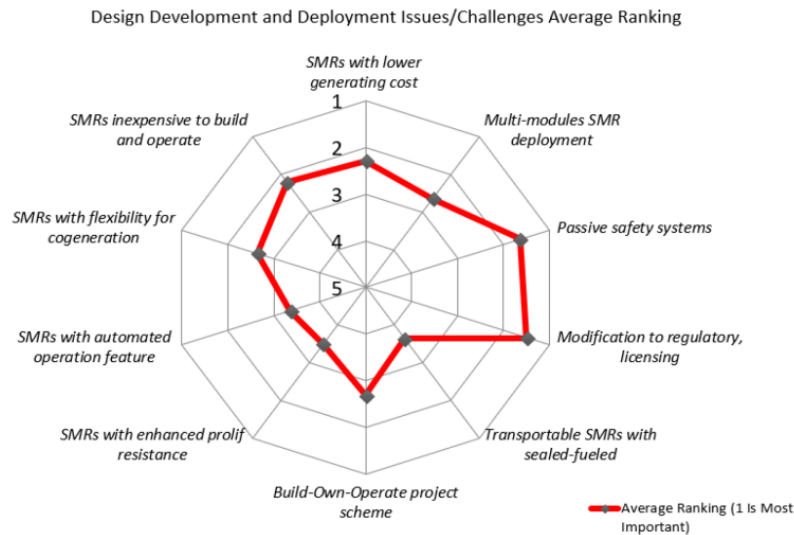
Design Development and Deployment Issues/Challenges Average Ranking

SMRs with lower generating cost

1

2

3

4

5

Multi-modules SMR deployment

Passive safety systems

Modification to regulatory, licensing

Transportable SMRs with sealed-fueled

Build-Own-Operate project scheme

SMRs with enhanced prolif resistance

SMRs with automated operation feature

SMRs with flexibility for cogeneration

SMRs inexpensive to build and operate

Average Ranking (1 Is Most Important)